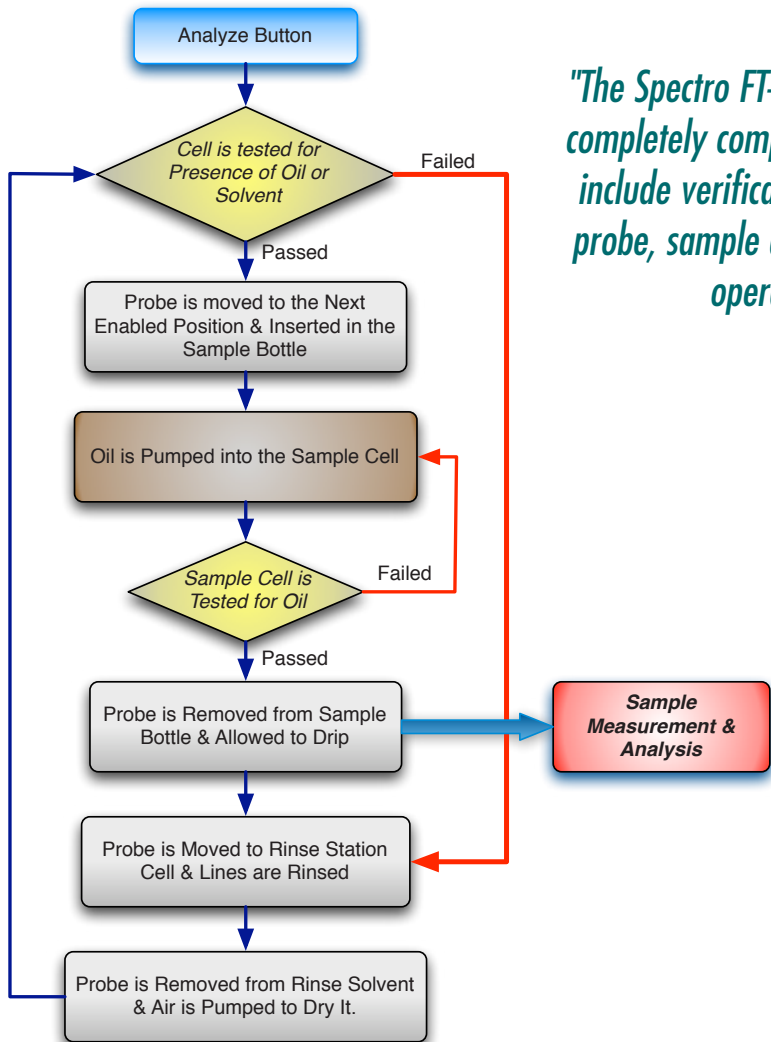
Analyze Button

Cell is tested for Presence of Oil or Solvent

Failed

Passed

Probe is moved to the Next Enabled Position & Inserted in the Sample Bottle

Oil is Pumped into the Sample Cell

Sample Cell is Tested for Oil

Failed

Passed

Probe is Removed from Sample Bottle & Allowed to Drip

Sample Measurement & Analysis

Probe is Moved to Rinse Station Cell & Lines are Rinsed

Probe is Removed from Rinse Solvent & Air is Pumped to Dry It.

"The Spectro FT-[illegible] completely comp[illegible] include verifica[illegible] probe, sample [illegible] opera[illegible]